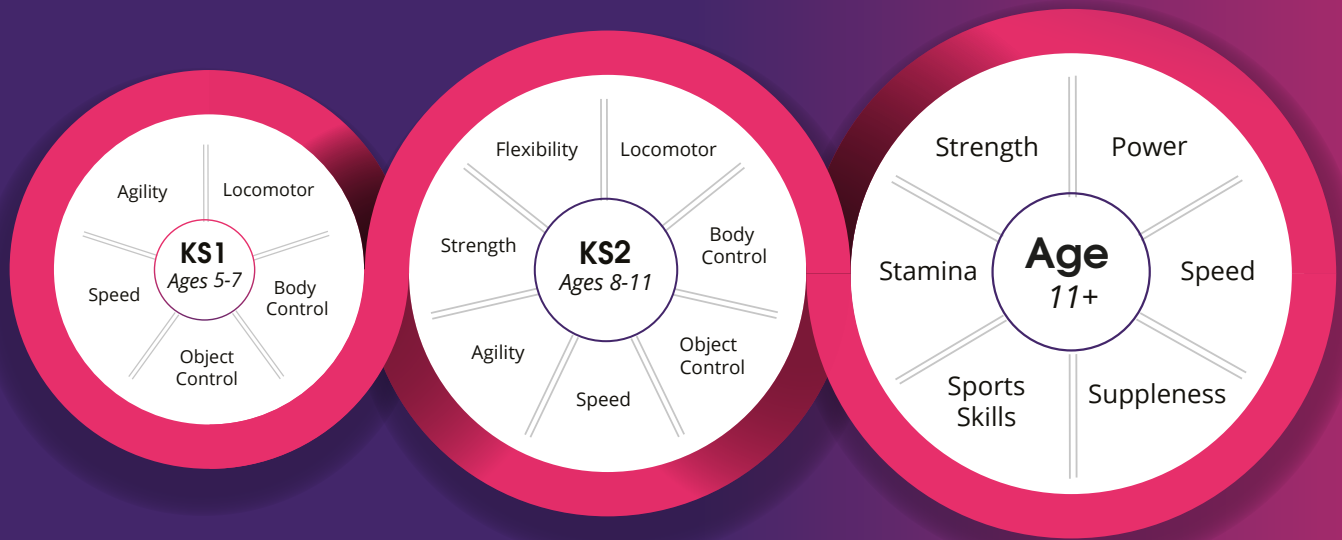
KS1
Ages 5-7

Agility
Locomotor
Body Control
Object Control
Speed

KS2
Ages 8-11

Flexibility
Locomotor
Body Control
Object Control
Speed
Agility
Strength

Age
11+

Strength
Power
Speed
Suppleness
Sports Skills
Stamina